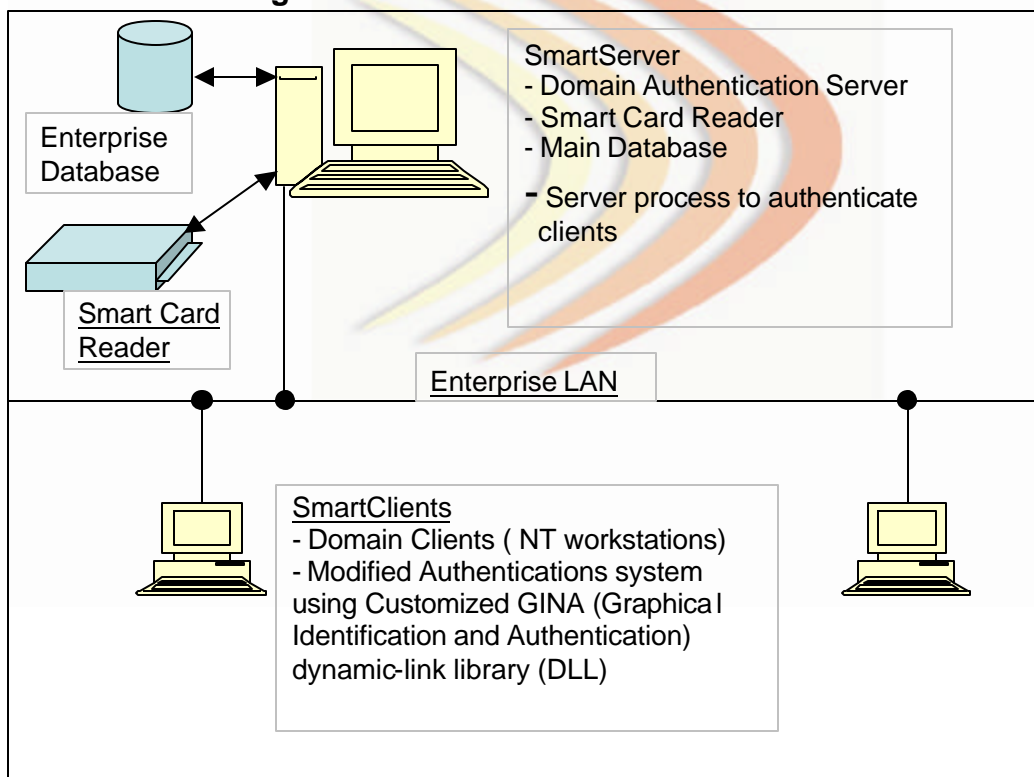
Enterprise Database

Smart Card Reader

SmartServer
- Domain Authentication Server
- Smart Card Reader
- Main Database
- Server process to authenticate clients

Enterprise LAN

SmartClients
- Domain Clients ( NT workstations)
- Modified Authentications system using Customized GINA (Graphical Identification and Authentication) dynamic-link library (DLL)